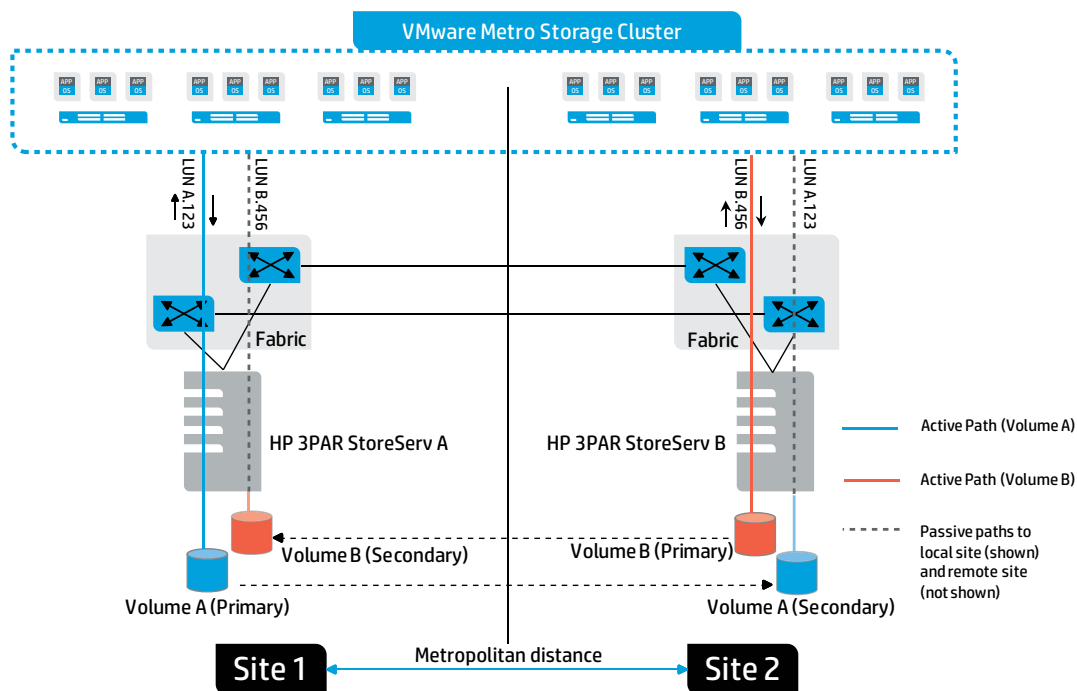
VMware Metro Storage Cluster

APP OS APP OS APP OS APP OS APP OS APP OS APP OS APP OS APP OS APP OS APP OS APP OS APP OS APP OS APP OS APP OS APP OS APP OS

LUN A.123

LUN B.456

LUN B.456

LUN A.123

Fabric

Fabric

HP 3PAR StoreServ A

HP 3PAR StoreServ B

Volume B (Secondary)

Volume A (Primary)

Volume B (Primary)

Volume A (Secondary)

Active Path (Volume A)

Active Path (Volume B)

Passive paths to local site (shown) and remote site (not shown)

Site 1

Metropolitan distance

Site 2